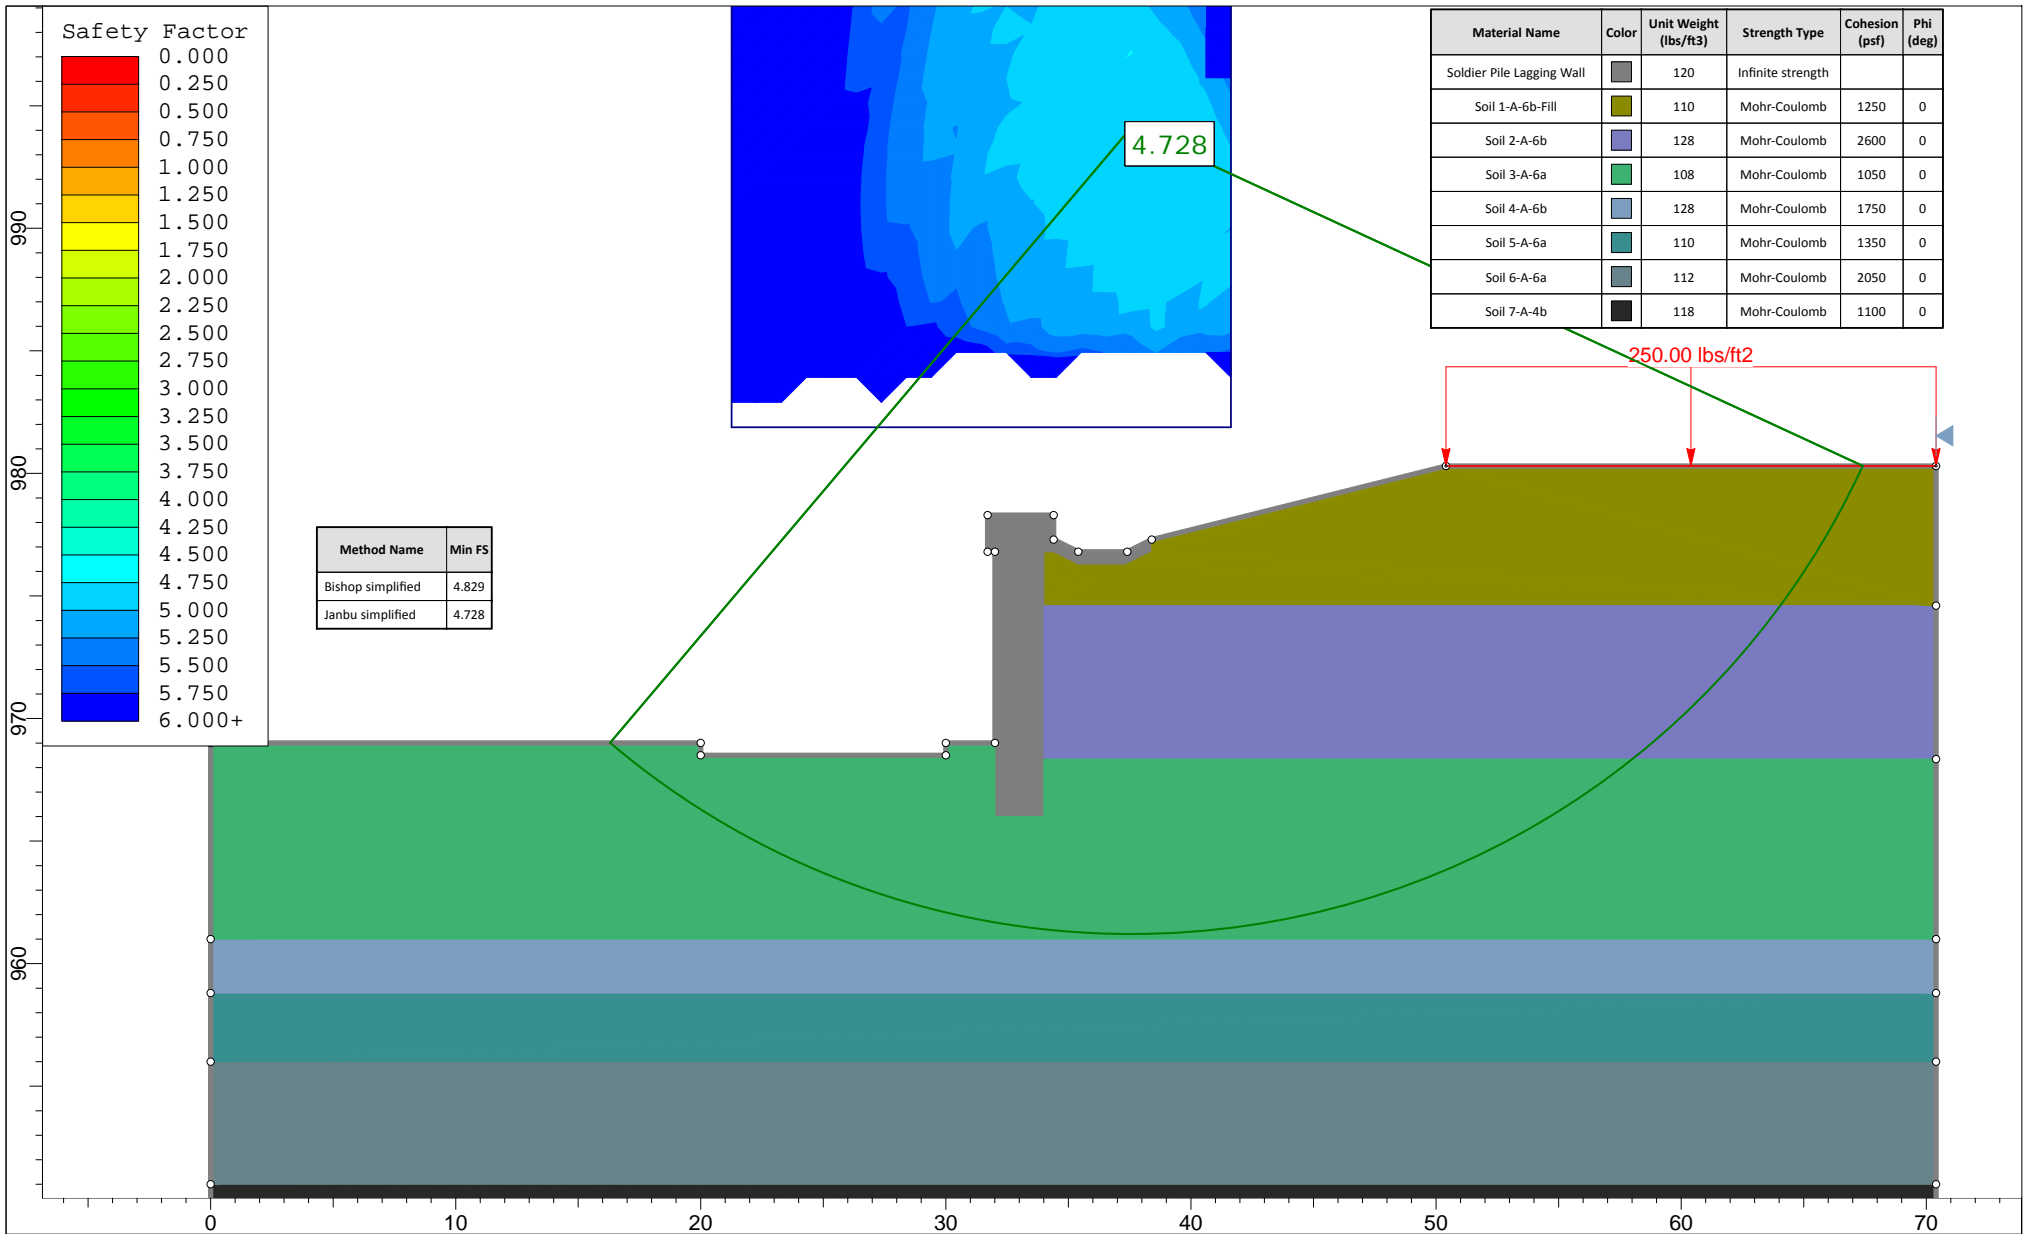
Safety Factor
0.000
0.250
0.500
0.750
1.000
1.250
1.500
1.750
2.000
2.250
2.500
2.750
3.000
3.250
3.500
3.750
4.000
4.250
4.500
4.750
5.000
5.250
5.500
5.750
6.000+

4.728

| Material Name | Color | Unit Weight (lbs/ft3) | Strength Type | Cohesion (psf) | Phi (deg) |
|---|---|---|---|---|---|
| Soldier Pile Lagging Wall | | 120 | Infinite strength | | |
| Soil 1-A-6b-Fill | | 110 | Mohr-Coulomb | 1250 | 0 |
| Soil 2-A-6b | | 128 | Mohr-Coulomb | 2600 | 0 |
| Soil 3-A-6a | | 108 | Mohr-Coulomb | 1050 | 0 |
| Soil 4-A-6b | | 128 | Mohr-Coulomb | 1750 | 0 |
| Soil 5-A-6a | | 110 | Mohr-Coulomb | 1350 | 0 |
| Soil 6-A-6a | | 112 | Mohr-Coulomb | 2050 | 0 |
| Soil 7-A-4b | | 118 | Mohr-Coulomb | 1100 | 0 |

250.00 lbs/ft2

| Method Name | Min FS |
|---|---|
| Bishop simplified | 4.829 |
| Janbu simplified | 4.728 |

990
980
970
960

0
10
20
30
40
50
60
70